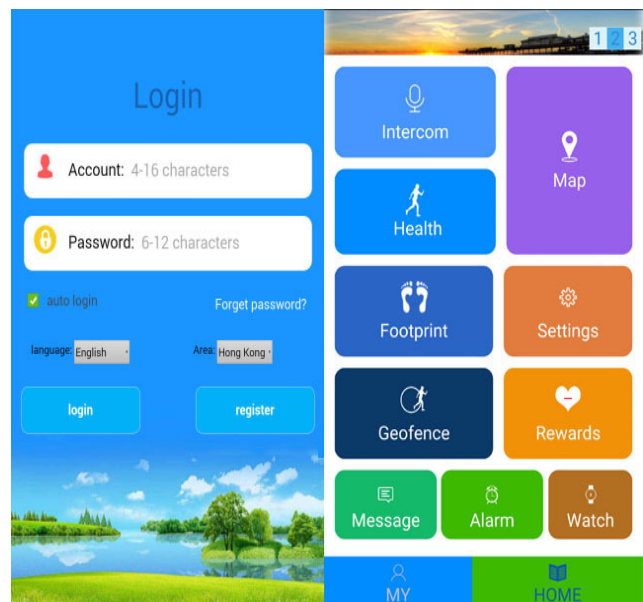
Login

Account: 4-16 characters

Password: 6-12 characters

auto login

Forget password?

language: English

Area: Hong Kong

login

register

1 2 3

Intercom

Map

Health

Footprint

Settings

Geofence

Rewards

Message

Alarm

Watch

MY

HOME